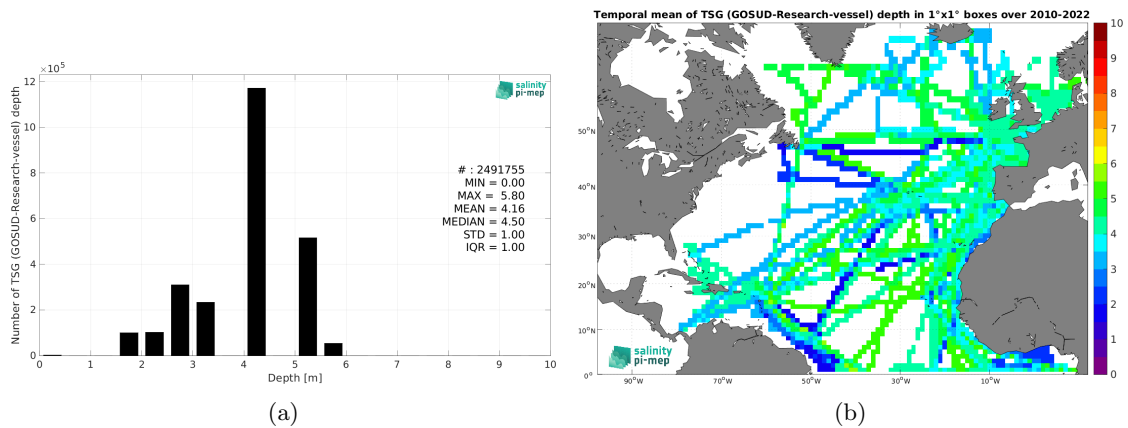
$\times10^5$

salinity pi-mep

Number of TSG (GOSUD-Research-vessel) depth

12
10
8
6
4
2
0

# : 2491755
MIN = 0.00
MAX = 5.80
MEAN = 4.16
MEDIAN = 4.50
STD = 1.00
IQR = 1.00

0 1 2 3 4 5 6 7 8 9 10
Depth [m]

(a)

Temporal mean of TSG (GOSUD-Research-vessel) depth in 1°x1° boxes over 2010-2022

50°N
40°N
30°N
20°N
10°N
0°

90°W 70°W 50°W 30°W 10°W

salinity pi-mep

10
9
8
7
6
5
4
3
2
1
0

(b)